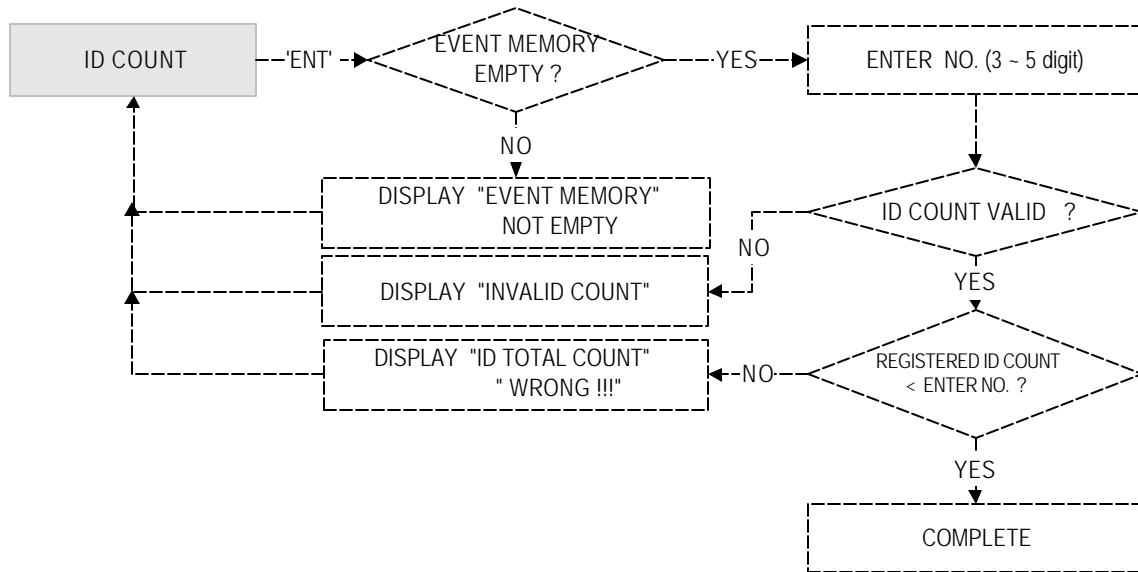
ID COUNT

'ENT'

EVENT MEMORY EMPTY ?

YES

ENTER NO. (3 ~ 5 digit)

NO

DISPLAY "EVENT MEMORY" NOT EMPTY

ID COUNT VALID ?

NO

YES

DISPLAY "INVALID COUNT"

DISPLAY "ID TOTAL COUNT" " WRONG !!!"

NO

REGISTERED ID COUNT < ENTER NO. ?

YES

COMPLETE